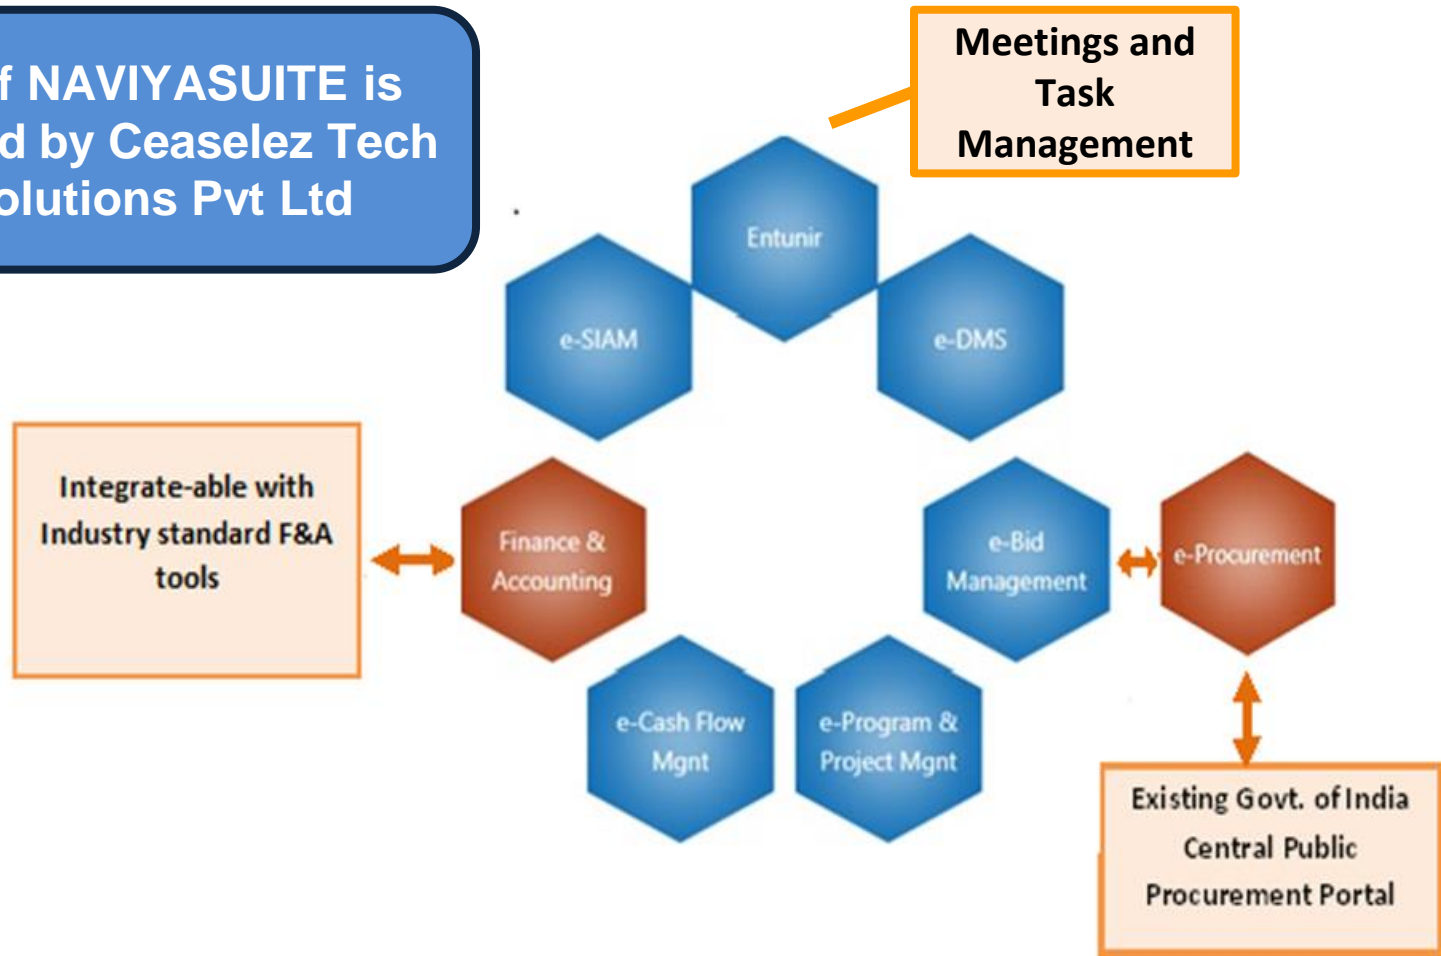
f NAVIYASUITE is
d by Ceaselez Tech
olutions Pvt Ltd

Meetings and Task Management

Entunir

e-SIAM

e-DMS

Integrate-able with Industry standard F&A tools

Finance & Accounting

e-Bid Management

e-Procurement

e-Cash Flow Mgnt

e-Program & Project Mgnt

Existing Govt. of India Central Public Procurement Portal